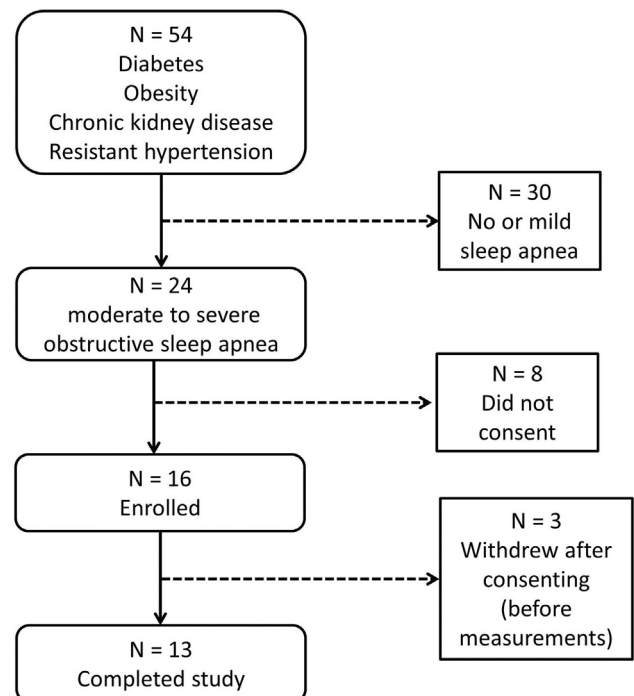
N = 54
Diabetes
Obesity
Chronic kidney disease
Resistant hypertension

N = 30
No or mild sleep apnea

N = 24
moderate to severe obstructive sleep apnea

N = 8
Did not consent

N = 16
Enrolled

N = 3
Withdrew after consenting (before measurements)

N = 13
Completed study